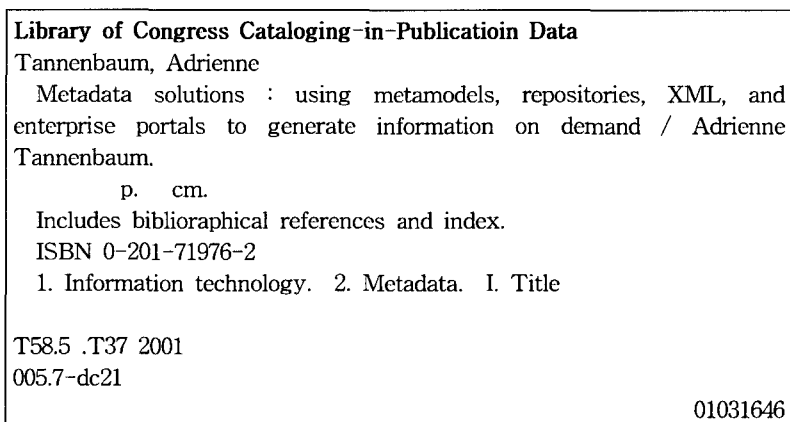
Library of Congress Cataloging-in-Publicatioin Data
Tannenbaum, Adrienne

Metadata solutions : using metamodels, repositories, XML, and enterprise portals to generate information on demand / Adrienne Tannenbaum.

p. cm.

Includes biblioraphical references and index.

ISBN 0-201-71976-2

1. Information technology. 2. Metadata. I. Title

T58.5 .T37 2001
005.7-dc21

01031646